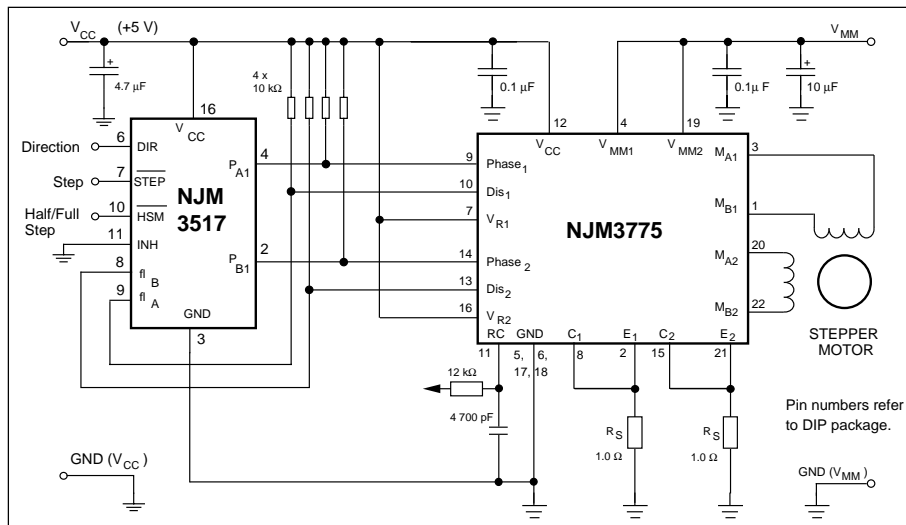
$V_{CC}$ (+5 V)

4.7 µF

4 x 10 kΩ

0.1 µF

$V_{MM}$

0.1µ F

10 µF

16

$V_{CC}$

Direction 6 DIR

Step 7 $\overline{STEP}$

Half/Full Step 10 $\overline{HSM}$

11 INH

8 fl B

9 fl A

GND 3

NJM 3517

$P_{A1}$ 4

$P_{B1}$ 2

12 4 19

$V_{CC}$ $V_{MM1}$ $V_{MM2}$

9 $Phase_1$

10 $Dis_1$

7 $V_{R1}$

14 $Phase_2$

13 $Dis_2$

16 $V_{R2}$

NJM3775

$M_{A1}$ 3

$M_{B1}$ 1

$M_{A2}$ 20

$M_{B2}$ 22

RC GND $C_1$ $E_1$ $C_2$ $E_2$

11 5, 17, 6, 18 8 2 15 21

STEPPER MOTOR

12 kΩ

4 700 pF

$R_S$ 1.0 Ω

$R_S$ 1.0 Ω

Pin numbers refer to DIP package.

GND ($V_{CC}$)

GND ($V_{MM}$)